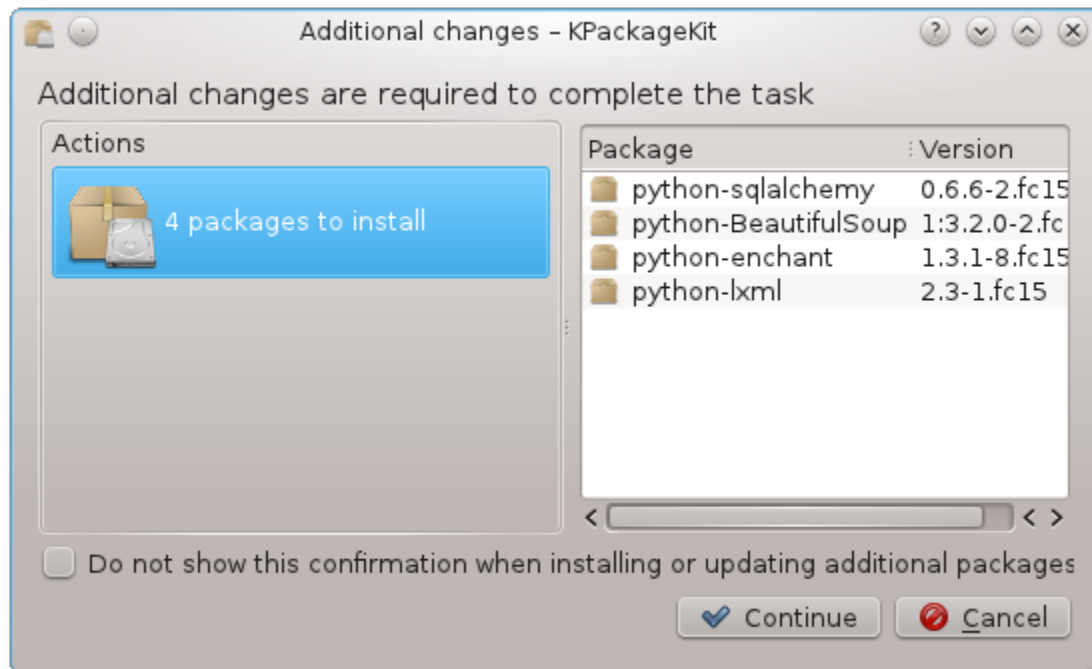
Additional changes – KPackageKit

Additional changes are required to complete the task

Actions

4 packages to install

| Package | Version |
|---|---|
| python-sqlalchemy | 0.6.6-2.fc15 |
| python-BeautifulSoup | 1:3.2.0-2.fc |
| python-enchant | 1.3.1-8.fc15 |
| python-lxml | 2.3-1.fc15 |

Do not show this confirmation when installing or updating additional packages

Continue
Cancel